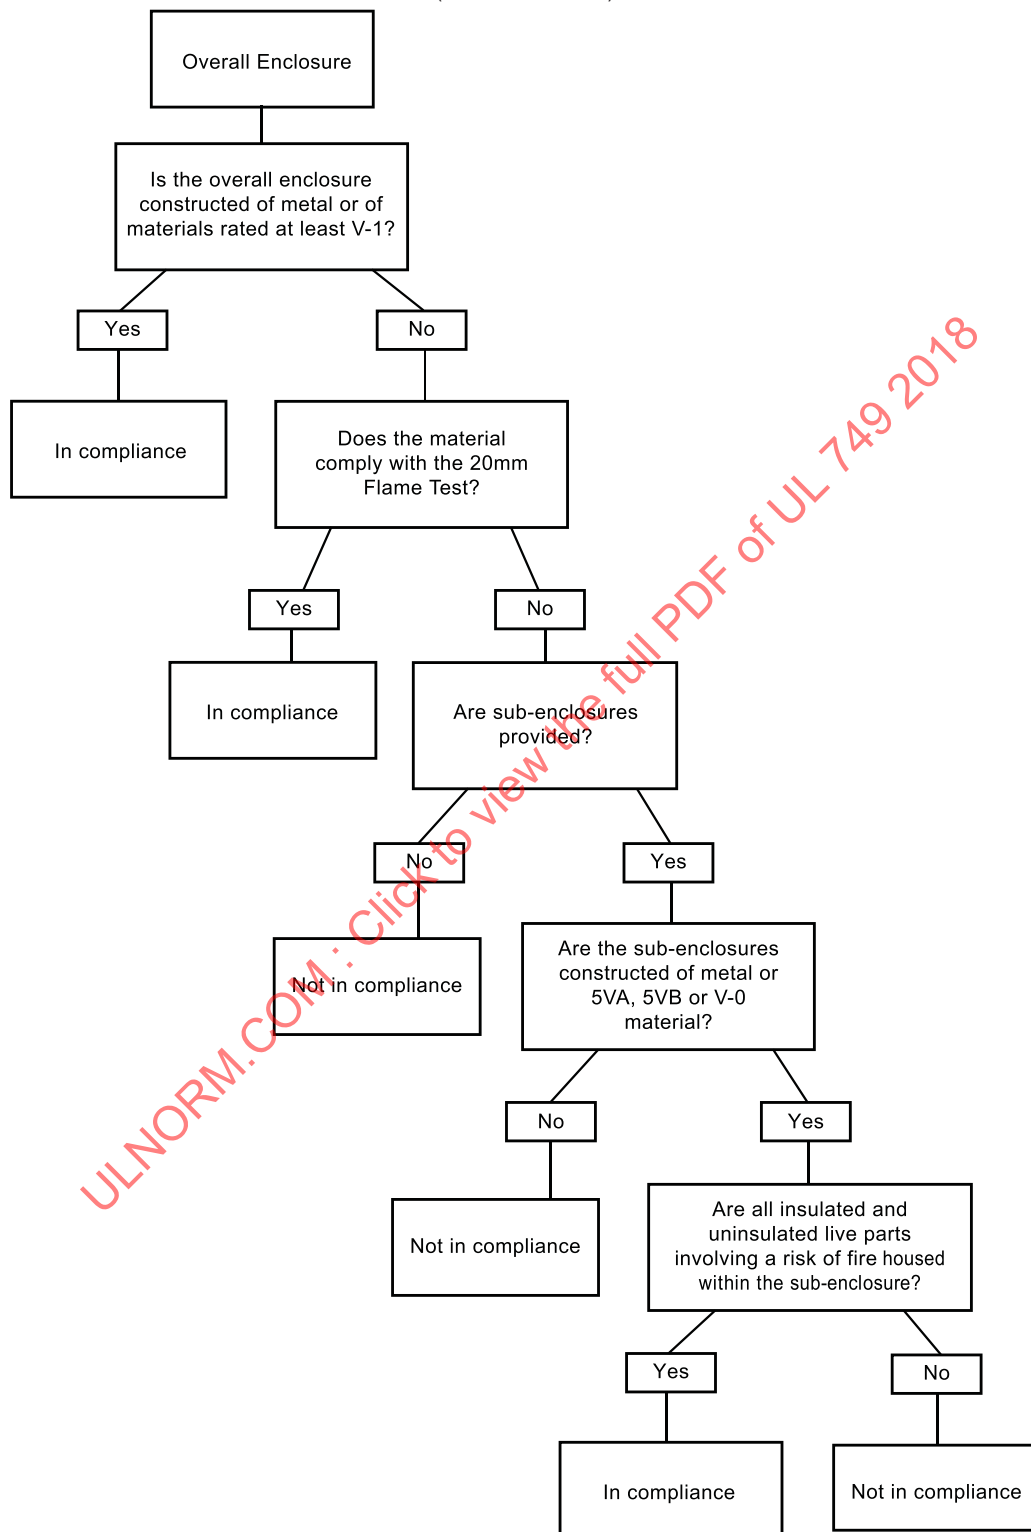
Overall Enclosure

Is the overall enclosure constructed of metal or of materials rated at least V-1?

Yes

No

In compliance

Does the material comply with the 20mm Flame Test?

Yes

No

In compliance

Are sub-enclosures provided?

No

Yes

Not in compliance

Are the sub-enclosures constructed of metal or 5VA, 5VB or V-0 material?

No

Yes

Not in compliance

Are all insulated and uninsulated live parts involving a risk of fire housed within the sub-enclosure?

Yes

No

In compliance

Not in compliance

ULNORM.COM : Click to view the full PDF of UL 749 2018